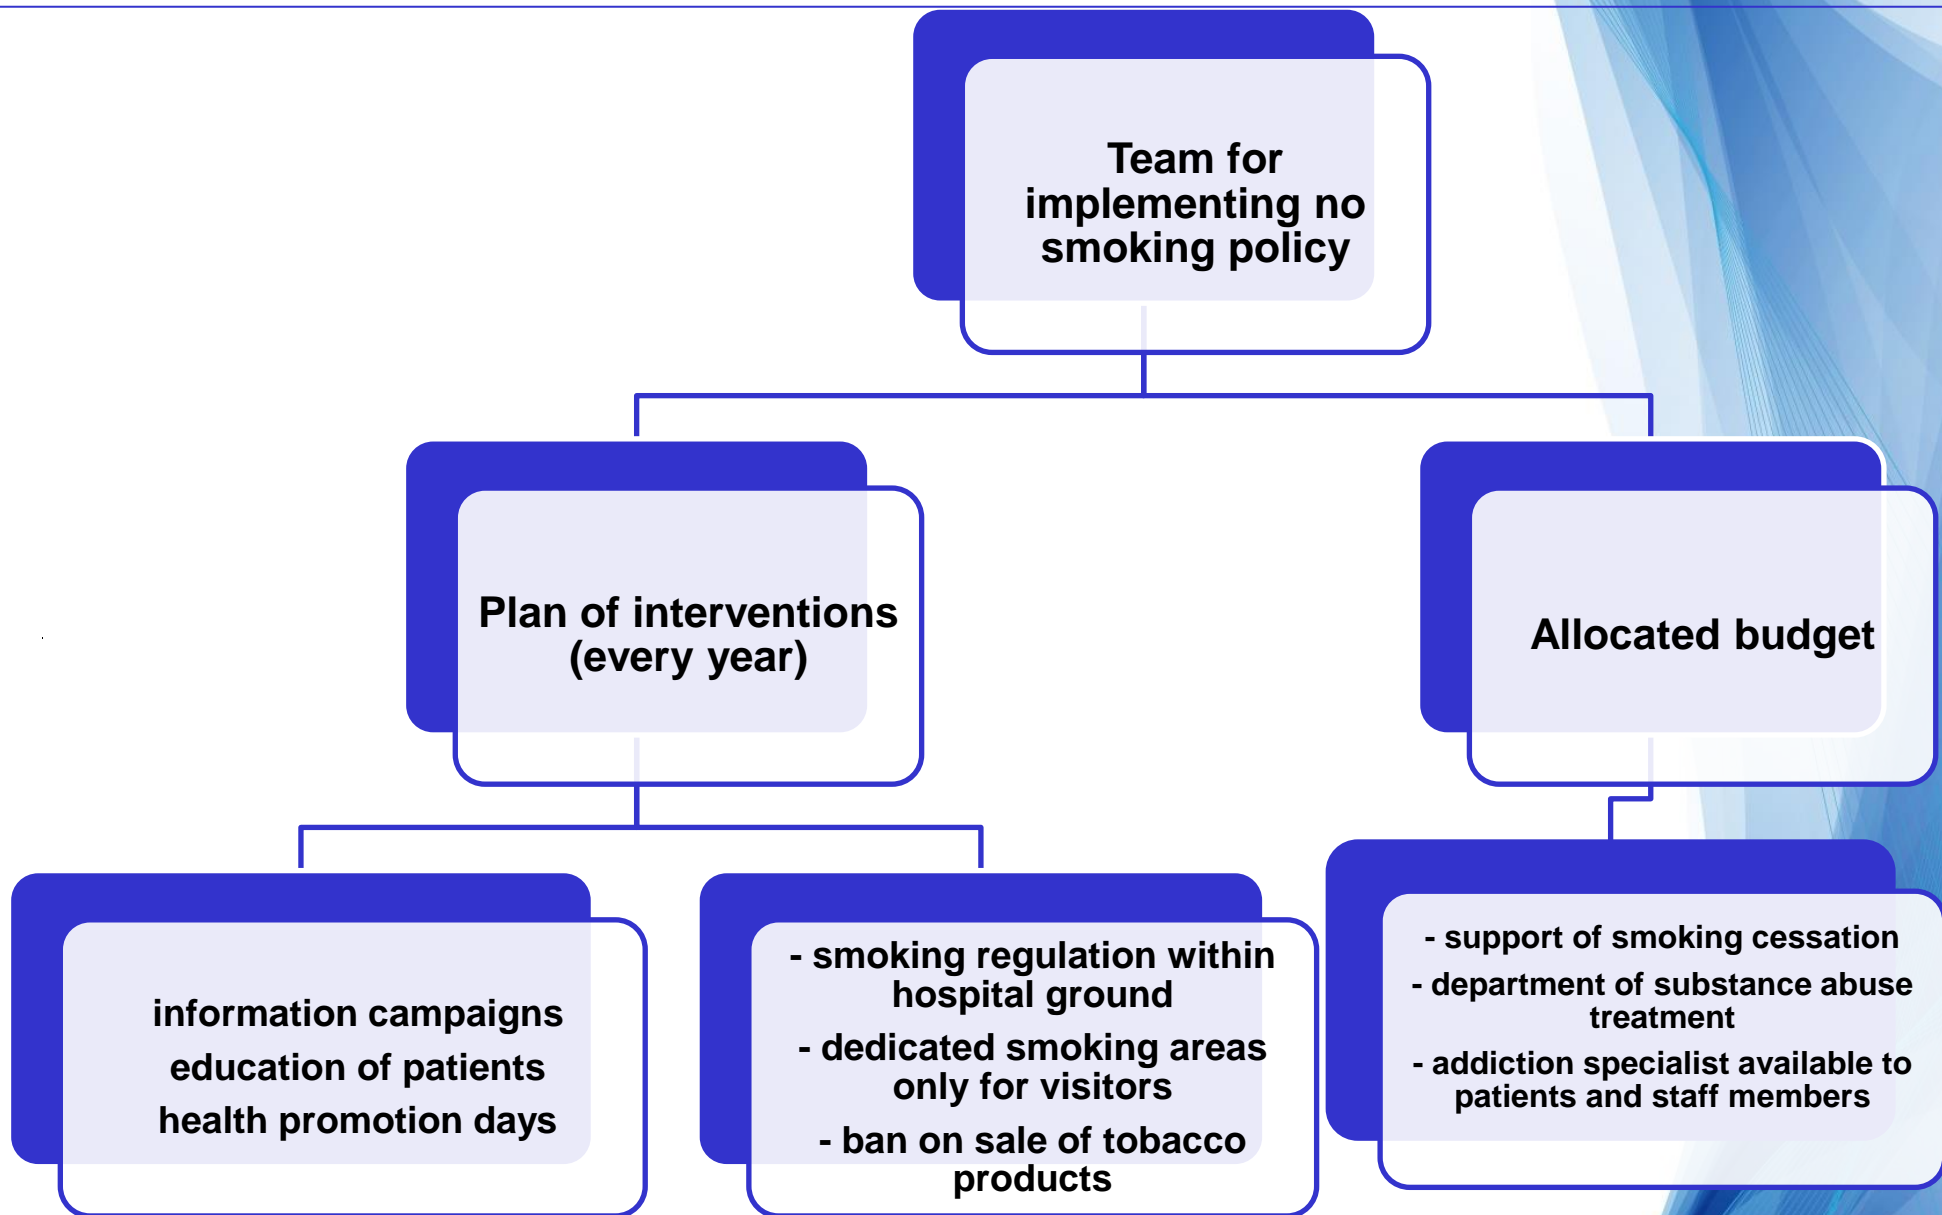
Team for implementing no smoking policy

Plan of interventions (every year)

Allocated budget

information campaigns
education of patients
health promotion days

- smoking regulation within hospital ground
- dedicated smoking areas only for visitors
- ban on sale of tobacco products

- support of smoking cessation
- department of substance abuse treatment
- addiction specialist available to patients and staff members